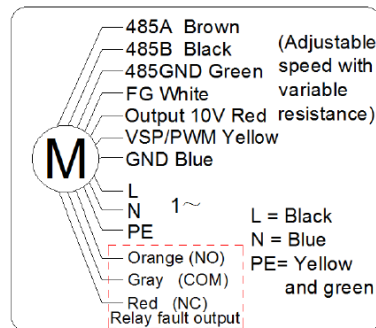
M

485A Brown
485B Black
485GND Green
FG White
Output 10V Red
VSP/PWM Yellow
GND Blue

(Adjustable speed with variable resistance)

L
N
PE

1~

L = Black
N = Blue
PE= Yellow and green

Orange (NO)
Gray (COM)
Red (NC)
Relay fault output